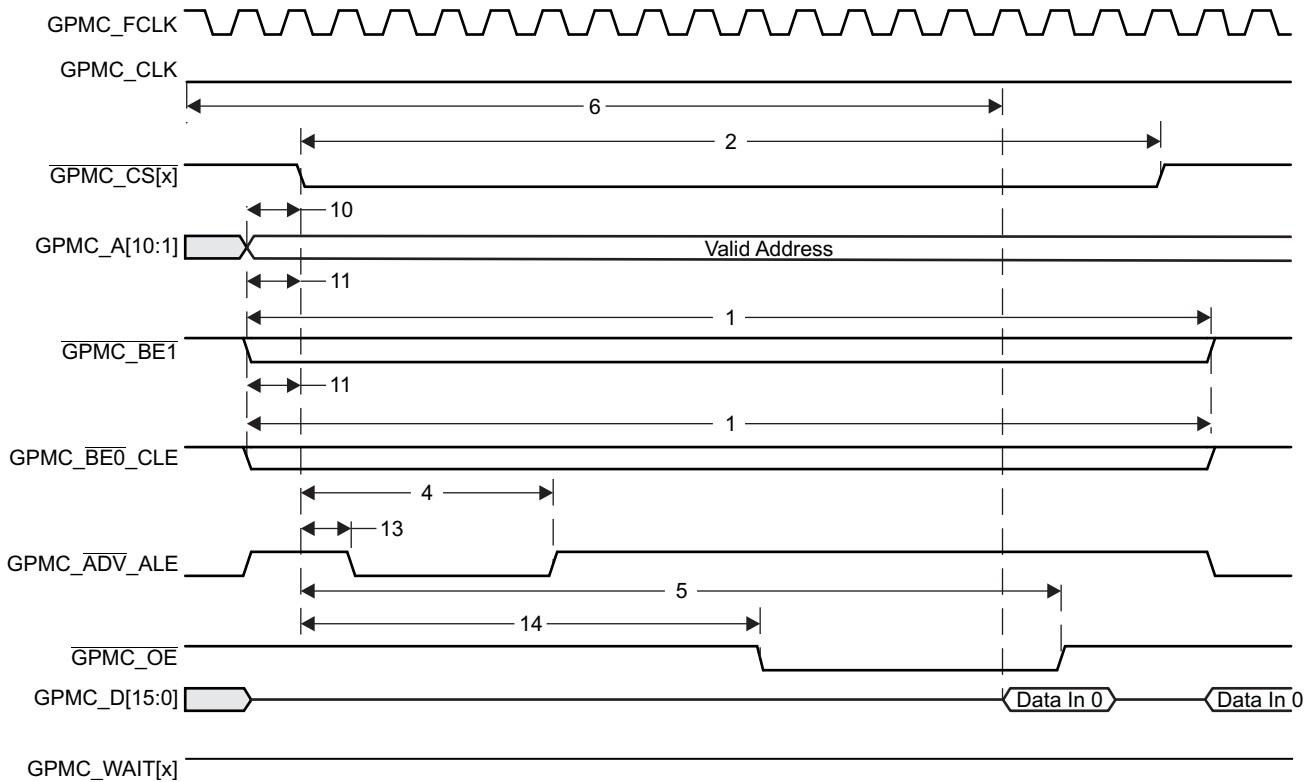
GPMC_FCLK
GPMC_CLK
6
2
$\overline{\text{GPMC\_CS[x]}}$
10
GPMC_A[10:1]
Valid Address
11
1
$\overline{\text{GPMC\_BE1}}$
11
1
GPMC_$\overline{\text{BE0}}$_CLE
4
13
GPMC_$\overline{\text{ADV}}$_ALE
5
14
$\overline{\text{GPMC\_OE}}$
GPMC_D[15:0]
Data In 0
Data In 0
GPMC_WAIT[x]